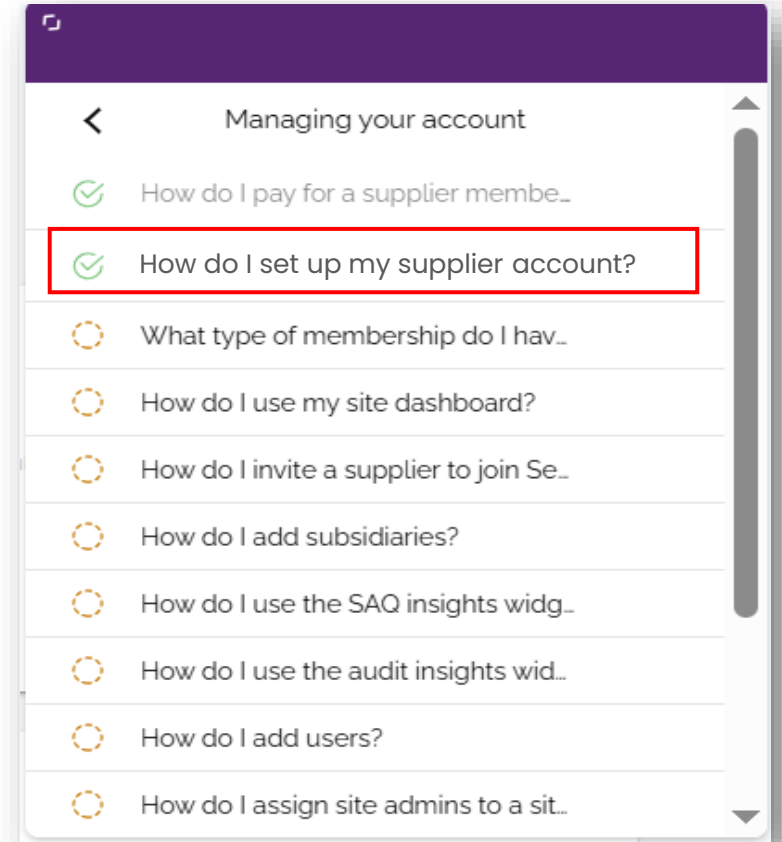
Managing your account

How do I pay for a supplier membe...

How do I set up my supplier account?

What type of membership do I hav...

How do I use my site dashboard?

How do I invite a supplier to join Se...

How do I add subsidiaries?

How do I use the SAQ insights widg...

How do I use the audit insights wid...

How do I add users?

How do I assign site admins to a sit...